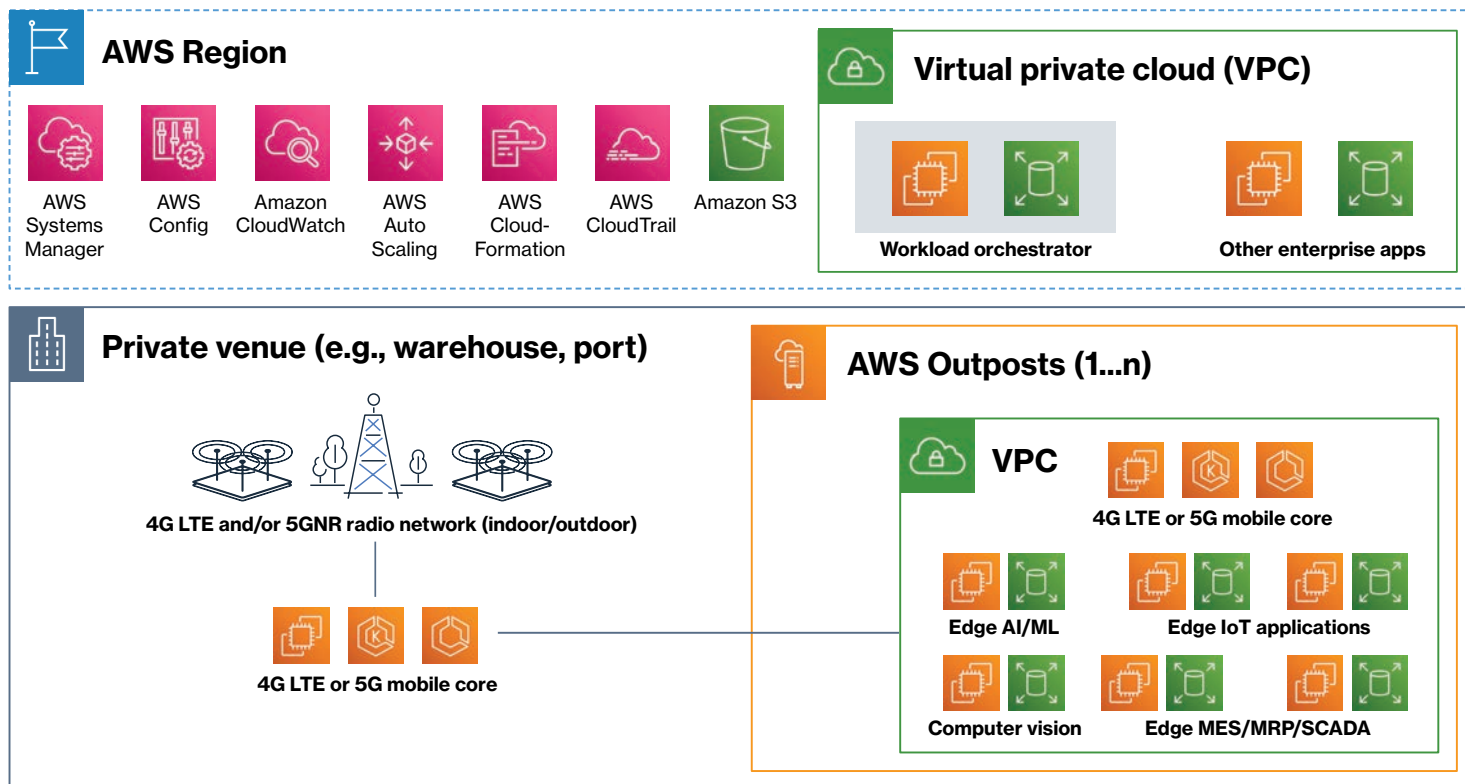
AWS Region

AWS Systems Manager

AWS Config

Amazon CloudWatch

AWS Auto Scaling

AWS CloudFormation

AWS CloudTrail

Amazon S3

Virtual private cloud (VPC)

Workload orchestrator

Other enterprise apps

Private venue (e.g., warehouse, port)

4G LTE and/or 5GNR radio network (indoor/outdoor)

4G LTE or 5G mobile core

AWS Outposts (1...n)

VPC

4G LTE or 5G mobile core

Edge AI/ML

Edge IoT applications

Computer vision

Edge MES/MRP/SCADA